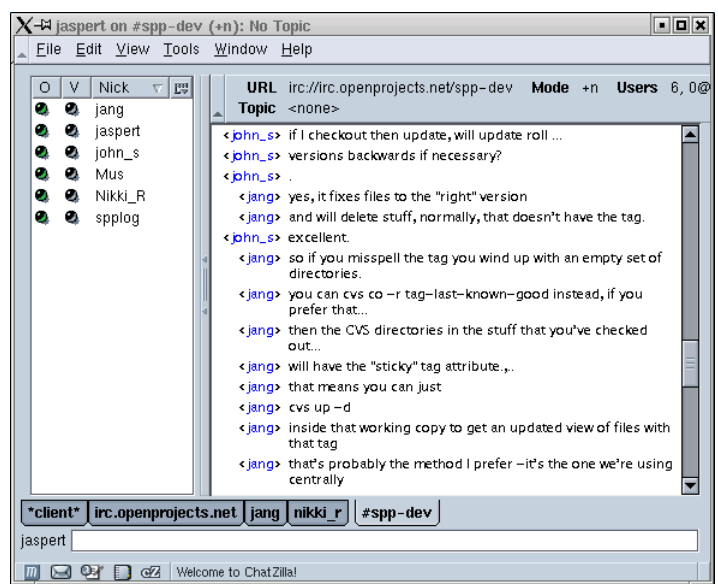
jaspert on #spp-dev (+n): No Topic

File Edit View Tools Window Help

| O | V | Nick |
|---|---|---|
| | | jang |
| | | jaspert |
| | | john_s |
| | | Mus |
| | | Nikki_R |
| | | spplog |

URL irc://irc.openprojects.net/spp-dev Mode +n Users 6, 0@
Topic <none>

<john_s> if I checkout then update, will update roll ...
<john_s> versions backwards if necessary?
<john_s> .
<jang> yes, it fixes files to the "right" version
<jang> and will delete stuff, normally, that doesn't have the tag.
<john_s> excellent.
<jang> so if you misspell the tag you wind up with an empty set of directories.
<jang> you can cvs co -r tag-last-known-good instead, if you prefer that...
<jang> then the CVS directories in the stuff that you've checked out...
<jang> will have the "sticky" tag attribute.,.
<jang> that means you can just
<jang> cvs up -d
<jang> inside that working copy to get an updated view of files with that tag
<jang> that's probably the method I prefer -it's the one we're using centrally

*client* irc.openprojects.net jang nikki_r #spp-dev

jaspert

Welcome to ChatZilla!